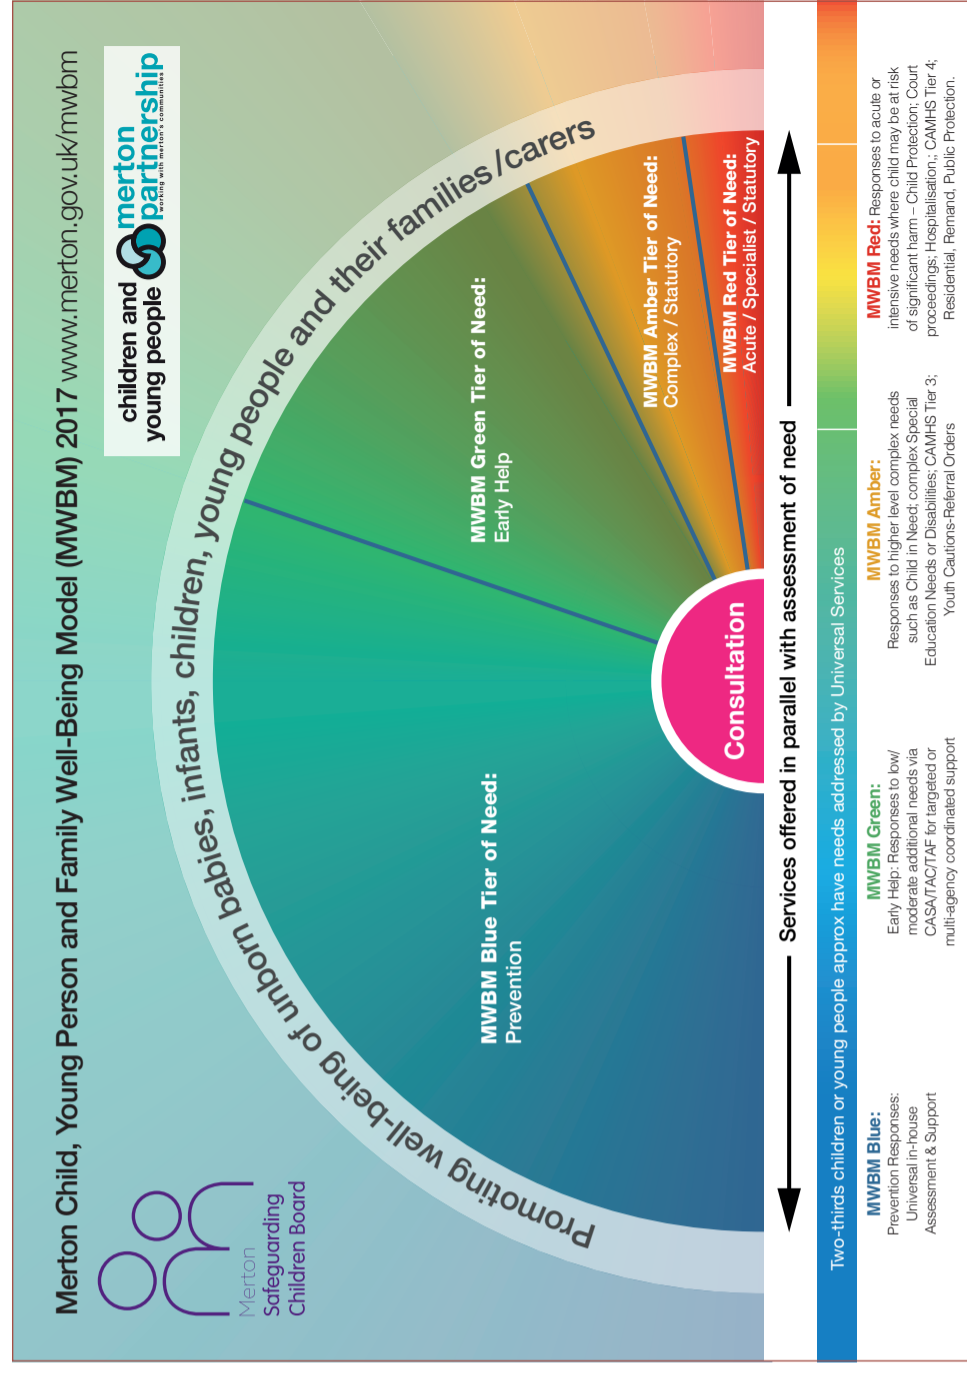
Merton Child, Young Person and Family Well-Being Model (MWBM) 2017 www.merton.gov.uk/mwbm

children and young people

merton partnership
working with merton's communities

Merton Safeguarding Children Board

Promoting well-being of unborn babies, infants, children, young people and their families/carers

MWBM Blue Tier of Need:
Prevention

MWBM Green Tier of Need:
Early Help

MWBM Amber Tier of Need:
Complex / Statutory

MWBM Red Tier of Need:
Acute / Specialist / Statutory

Consultation

Services offered in parallel with assessment of need

Two-thirds children or young people approx have needs addressed by Universal Services

MWBM Blue:
Prevention Responses: Universal in-house Assessment & Support

MWBM Green:
Early Help: Responses to low/ moderate additional needs via CASA/TAC/TAF for targeted or multi-agency coordinated support

MWBM Amber:
Responses to higher level complex needs such as Child in Need; complex Special Education Needs or Disabilities; CAMHS Tier 3; Youth Cautions-Referral Orders

MWBM Red: Responses to acute or intensive needs where child may be at risk of significant harm – Child Protection; Court proceedings; Hospitalisation; CAMHS Tier 4; Residential, Remand, Public Protection.